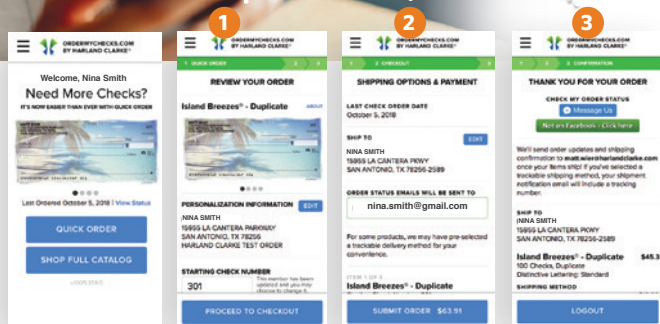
ORDERMYCHECKS.COM BY HARLAND CLARKE

Welcome, Nina Smith

Need More Checks?

IT'S NOW EASIER THAN EVER WITH QUICK ORDER

Last Ordered October 5, 2018 | View Status

QUICK ORDER

SHOP FULL CATALOG

LOGOUT

1

ORDERMYCHECKS.COM BY HARLAND CLARKE

1 QUICK ORDER 2 3

REVIEW YOUR ORDER

Island Breezes® - Duplicate ABOUT

PERSONALIZATION INFORMATION EDIT

NINA SMITH
15855 LA CANTERA PARKWAY
SAN ANTONIO, TX 78256
HARLAND CLARKE TEST ORDER

STARTING CHECK NUMBER

301

The number has been updated and you may choose to change it.

PROCEED TO CHECKOUT

2

ORDERMYCHECKS.COM BY HARLAND CLARKE

1 2 CHECKOUT 3

SHIPPING OPTIONS & PAYMENT

LAST CHECK ORDER DATE
October 5, 2018

SHIP TO EDIT

NINA SMITH
15855 LA CANTERA PKWY
SAN ANTONIO, TX 78256-2589

ORDER STATUS EMAILS WILL BE SENT TO

nina.smith@gmail.com

For some products, we may have pre-selected a trackable delivery method for your convenience.

ITEM 1 OF 1

Island Breezes® - Duplicate

SUBMIT ORDER $63.91

3

ORDERMYCHECKS.COM BY HARLAND CLARKE

1 2 3 CONFIRMATION

THANK YOU FOR YOUR ORDER

CHECK MY ORDER STATUS

Message Us

Not on Facebook - Click here

We'll send order updates and shipping confirmation to matt.wier@harlandclarke.com once your items ship! If you've selected a trackable shipping method, your shipment notification email will include a tracking number.

SHIP TO
NINA SMITH
15855 LA CANTERA PKWY
SAN ANTONIO, TX 78256-2589

Island Breezes® - Duplicate $45.3
180 Checks, Duplicate
Distinctive Lettering: Standard

SHIPPING METHOD

LOGOUT